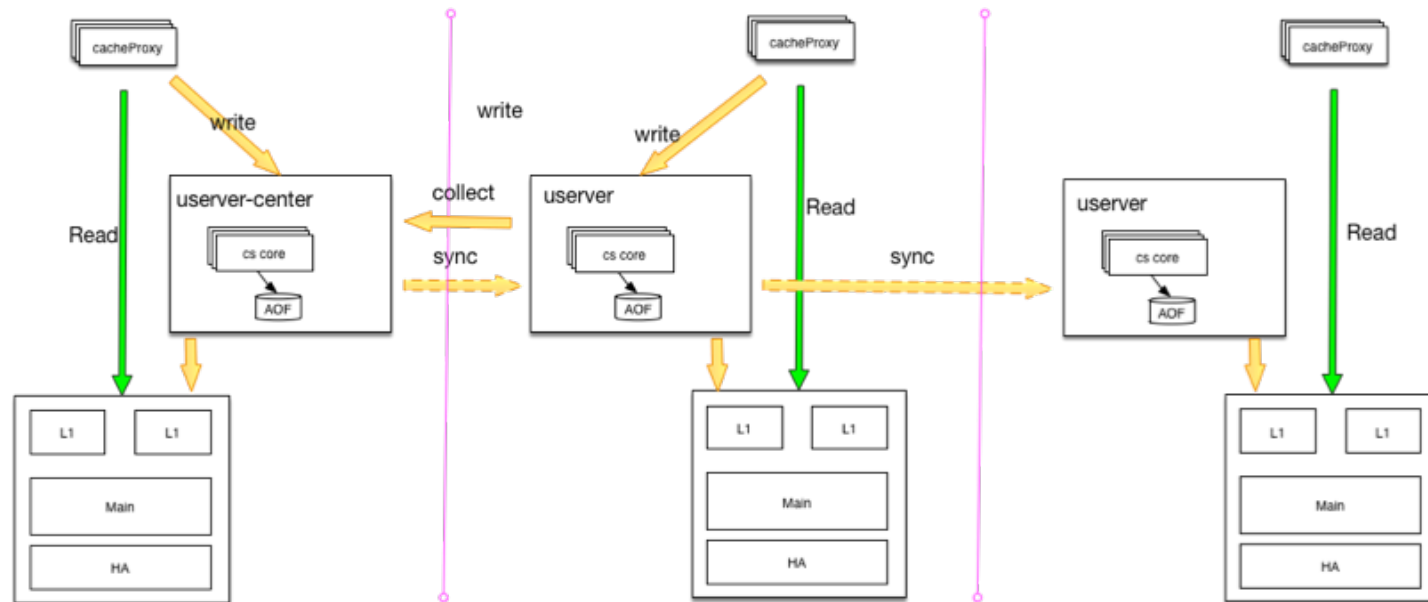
cacheProxy

write

Read

userver-center

cs core

AOF

L1

L1

Main

HA

write

collect

sync

cacheProxy

write

userver

cs core

AOF

Read

L1

L1

Main

HA

sync

cacheProxy

userver

cs core

AOF

Read

L1

L1

Main

HA